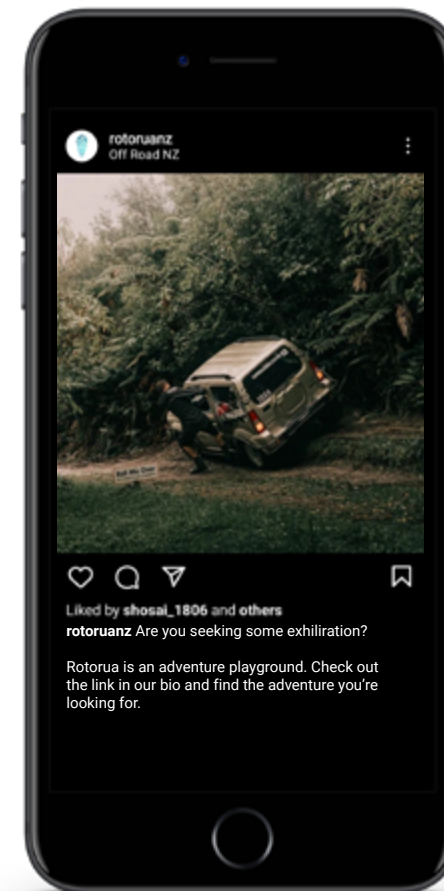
rotoruanz
Off Road NZ

Liked by shosai_1806 and others
rotoruanz Are you seeking some exhiliration?

Rotorua is an adventure playground. Check out the link in our bio and find the adventure you're looking for.